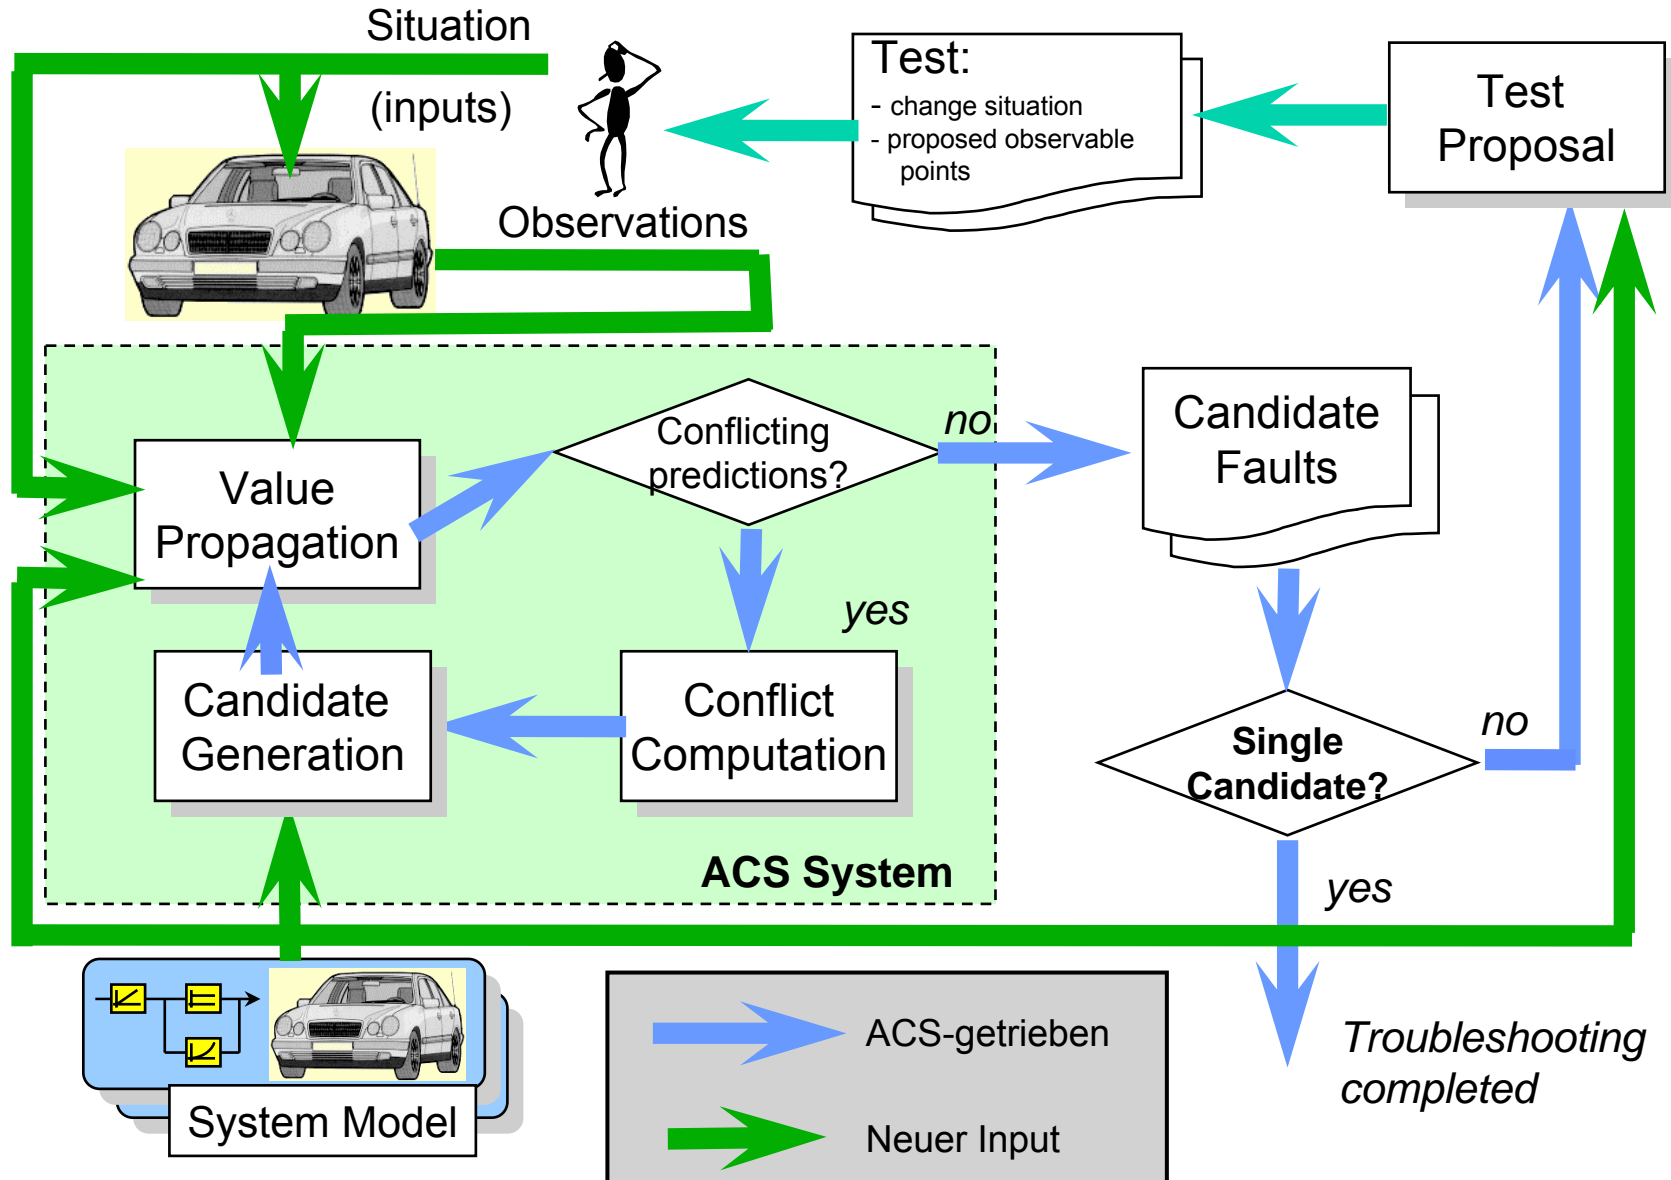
Situation

(inputs)

Test:
- change situation
- proposed observable points

Test Proposal

Observations

Conflicting predictions?

no

Candidate Faults

Value Propagation

yes

Candidate Generation

Conflict Computation

Single Candidate?

no

ACS System

yes

System Model

ACS-getrieben

Neuer Input

Troubleshooting completed